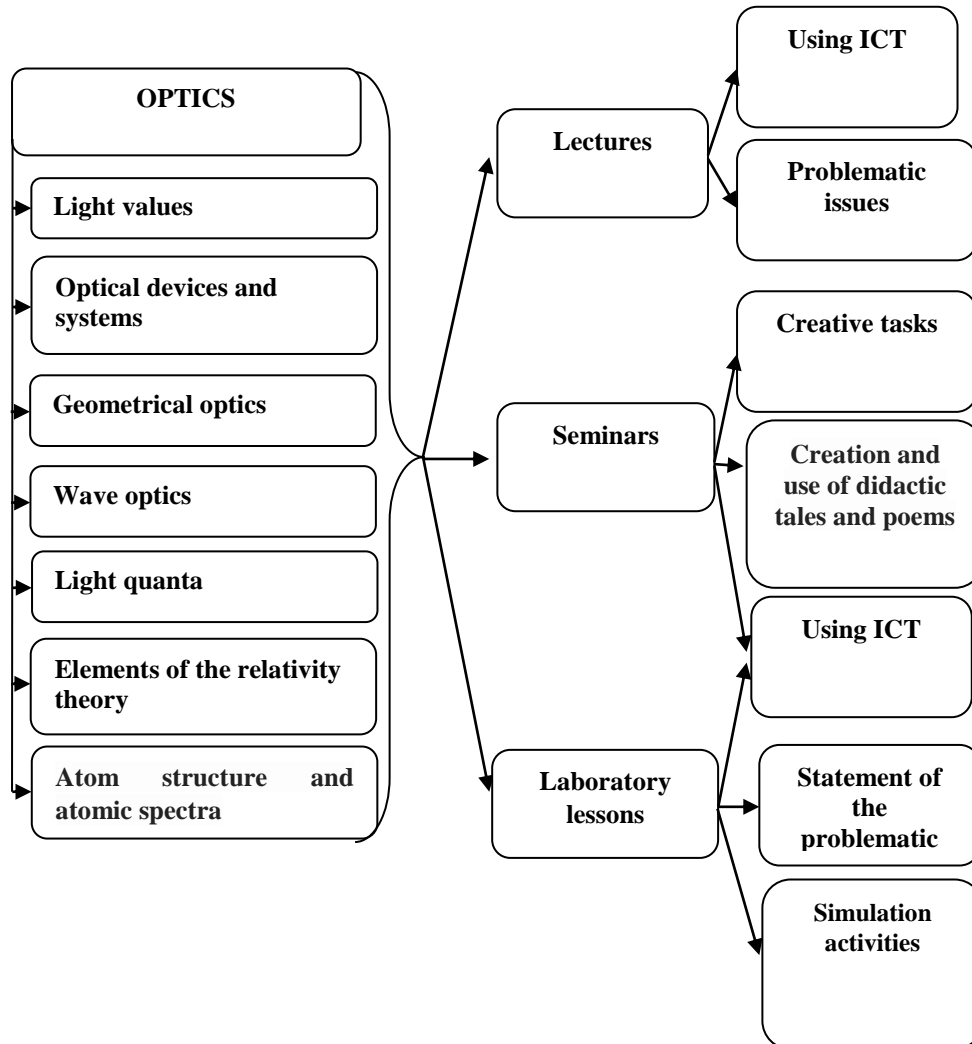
OPTICS

Light values

Optical devices and systems

Geometrical optics

Wave optics

Light quanta

Elements of the relativity theory

Atom structure and atomic spectra

Lectures

Seminars

Laboratory lessons

Using ICT

Problematic issues

Creative tasks

Creation and use of didactic tales and poems

Using ICT

Statement of the problematic

Simulation activities